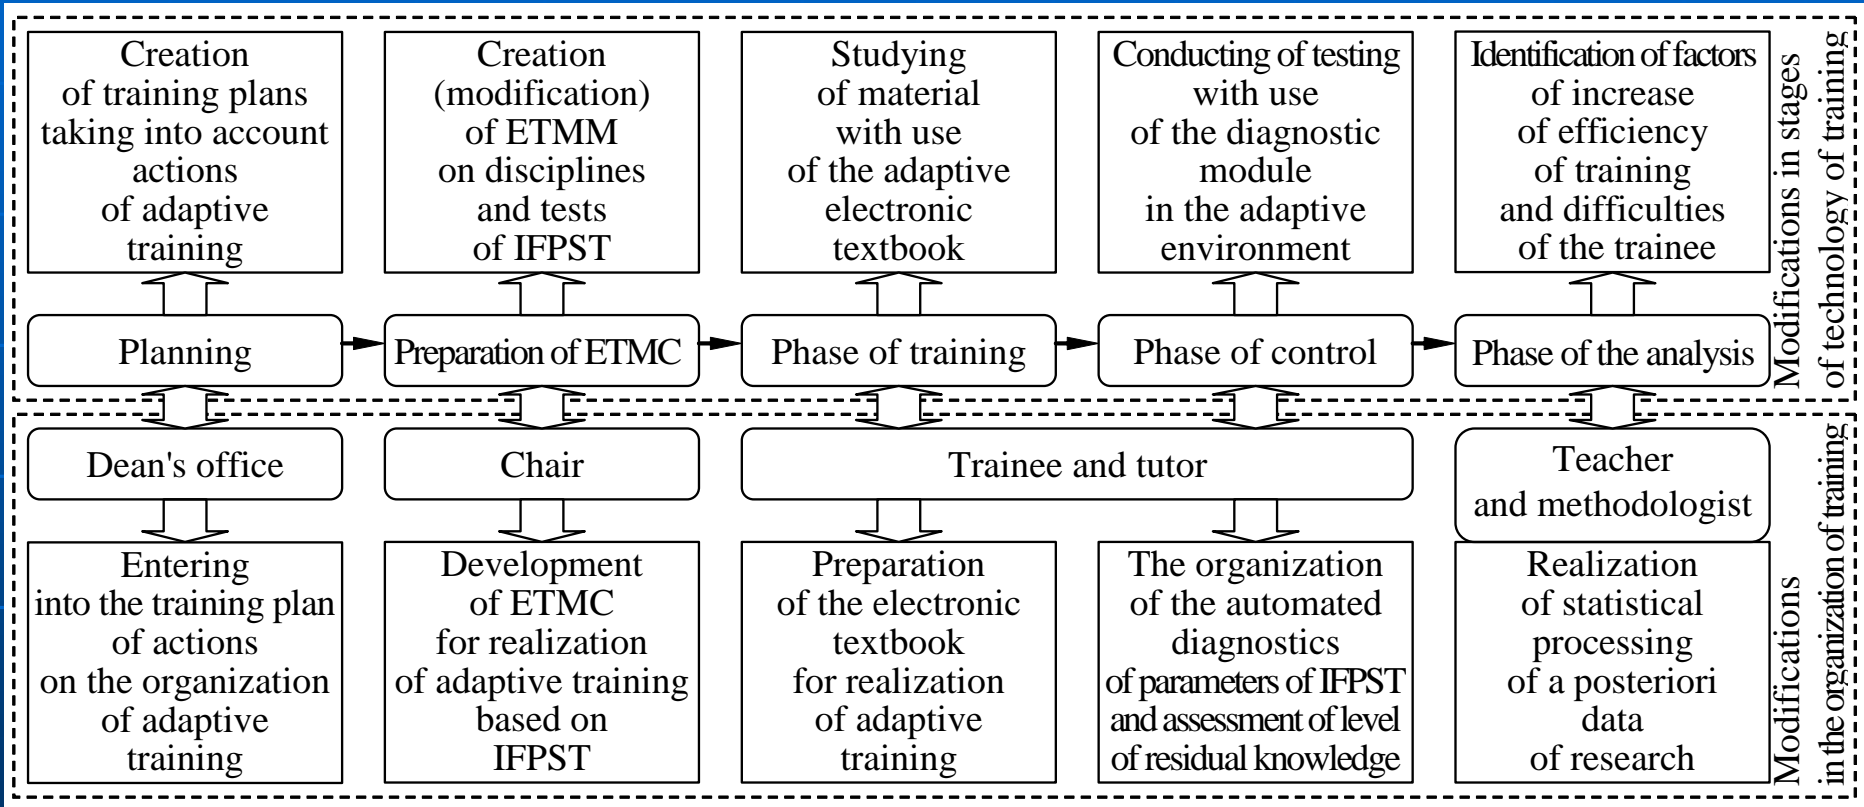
Creation of training plans taking into account actions of adaptive training

Creation (modification) of ETMM on disciplines and tests of IFPST

Studying of material with use of the adaptive electronic textbook

Conducting of testing with use of the diagnostic module in the adaptive environment

Identification of factors of increase of efficiency of training and difficulties of the trainee

Planning

Preparation of ETMC

Phase of training

Phase of control

Phase of the analysis

Modifications in stages of technology of training

Dean's office

Chair

Trainee and tutor

Teacher and methodologist

Entering into the training plan of actions on the organization of adaptive training

Development of ETMC for realization of adaptive training based on IFPST

Preparation of the electronic textbook for realization of adaptive training

The organization of the automated diagnostics of parameters of IFPST and assessment of level of residual knowledge

Realization of statistical processing of a posteriori data of research

Modifications in the organization of training